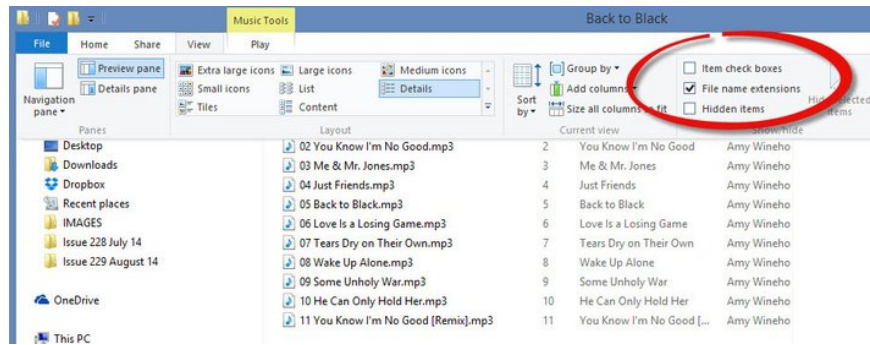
Music Tools

Back to Black

File Home Share View Play

Navigation pane

Preview pane

Details pane

Panes

Extra large icons

Large icons

Medium icons

Small icons

List

Details

Tiles

Content

Layout

Sort by

Group by

Add columns

Size all columns to fit

Current view

Item check boxes

File name extensions

Hidden items

Hide selected items

Show/hide

Desktop

Downloads

Dropbox

Recent places

IMAGES

Issue 228 July 14

Issue 229 August 14

OneDrive

This PC

| | | | |
|---|---|---|---|
| 02 You Know I'm No Good.mp3 | 2 | You Know I'm No Good | Amy Wineho |
| 03 Me & Mr. Jones.mp3 | 3 | Me & Mr. Jones | Amy Wineho |
| 04 Just Friends.mp3 | 4 | Just Friends | Amy Wineho |
| 05 Back to Black.mp3 | 5 | Back to Black | Amy Wineho |
| 06 Love Is a Losing Game.mp3 | 6 | Love Is a Losing Game | Amy Wineho |
| 07 Tears Dry on Their Own.mp3 | 7 | Tears Dry on Their Own | Amy Wineho |
| 08 Wake Up Alone.mp3 | 8 | Wake Up Alone | Amy Wineho |
| 09 Some Unholy War.mp3 | 9 | Some Unholy War | Amy Wineho |
| 10 He Can Only Hold Her.mp3 | 10 | He Can Only Hold Her | Amy Wineho |
| 11 You Know I'm No Good [Remix].mp3 | 11 | You Know I'm No Good [... | Amy Wineho |